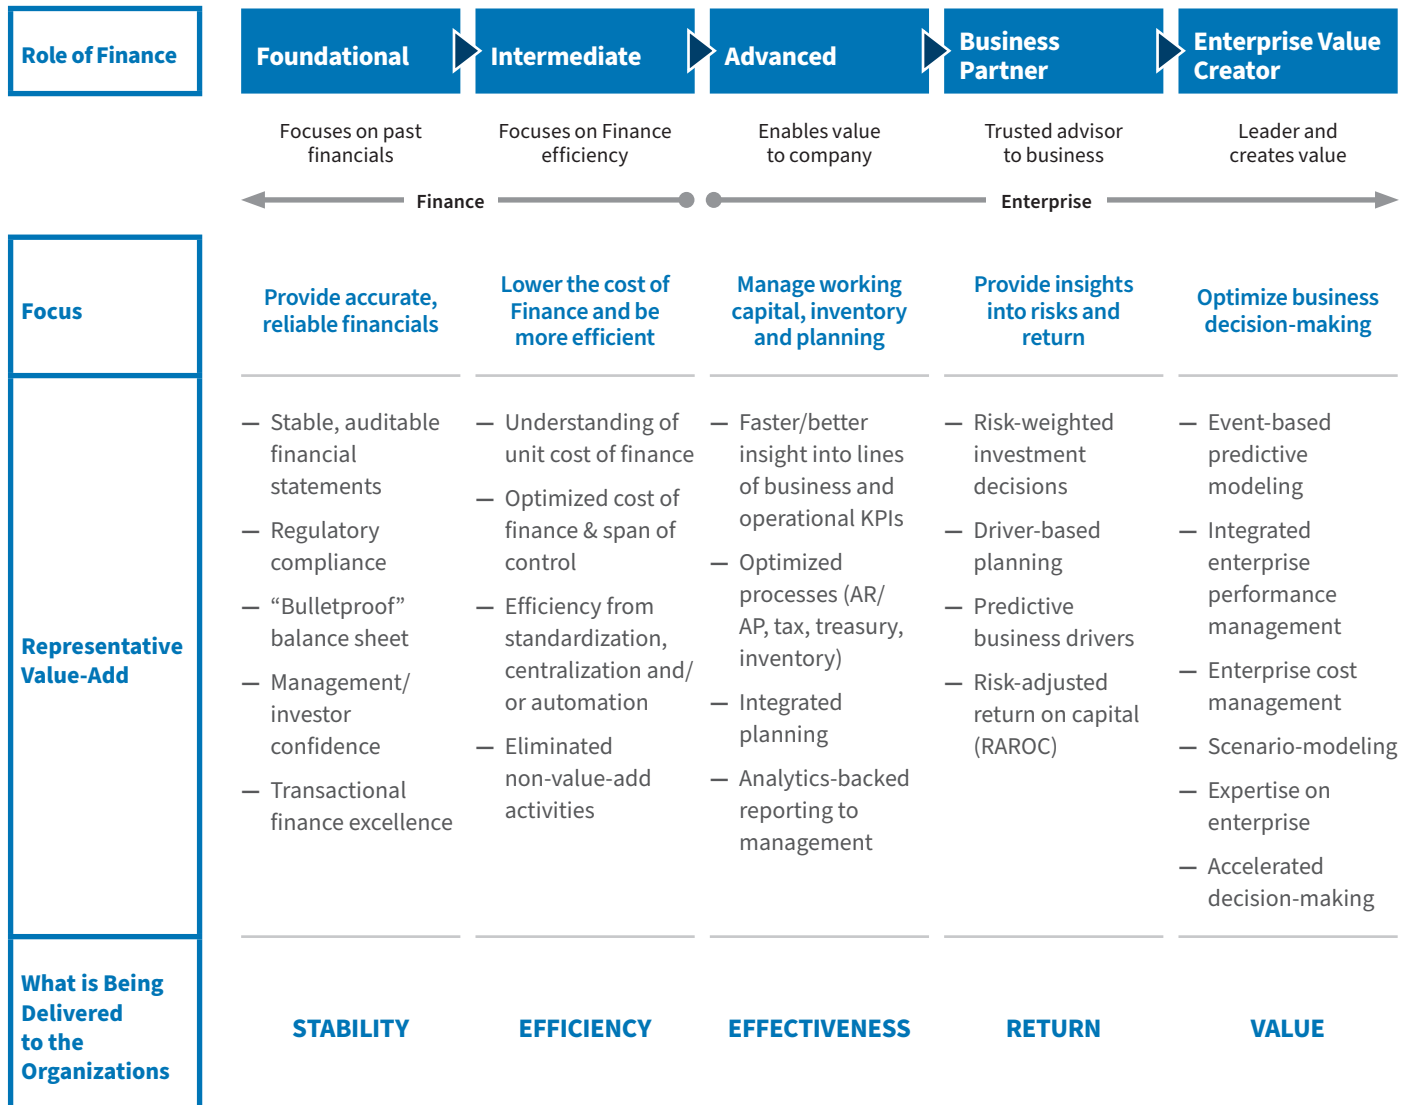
| Role of Finance | Foundational | Intermediate | Advanced | Business Partner | Enterprise Value Creator |
|---|---|---|---|---|---|
| | Focuses on past financials | Focuses on Finance efficiency | Enables value to company | Trusted advisor to business | Leader and creates value |
| | Finance | | | Enterprise | |
| Focus | Provide accurate, reliable financials | Lower the cost of Finance and be more efficient | Manage working capital, inventory and planning | Provide insights into risks and return | Optimize business decision-making |
| Representative Value-Add | — Stable, auditable financial statements<br>— Regulatory compliance<br>— “Bulletproof” balance sheet<br>— Management/ investor confidence<br>— Transactional finance excellence | — Understanding of unit cost of finance<br>— Optimized cost of finance & span of control<br>— Efficiency from standardization, centralization and/ or automation<br>— Eliminated non-value-add activities | — Faster/better insight into lines of business and operational KPIs<br>— Optimized processes (AR/ AP, tax, treasury, inventory)<br>— Integrated planning<br>— Analytics-backed reporting to management | — Risk-weighted investment decisions<br>— Driver-based planning<br>— Predictive business drivers<br>— Risk-adjusted return on capital (RAROC) | — Event-based predictive modeling<br>— Integrated enterprise performance management<br>— Enterprise cost management<br>— Scenario-modeling<br>— Expertise on enterprise<br>— Accelerated decision-making |
| What is Being Delivered to the Organizations | STABILITY | EFFICIENCY | EFFECTIVENESS | RETURN | VALUE |